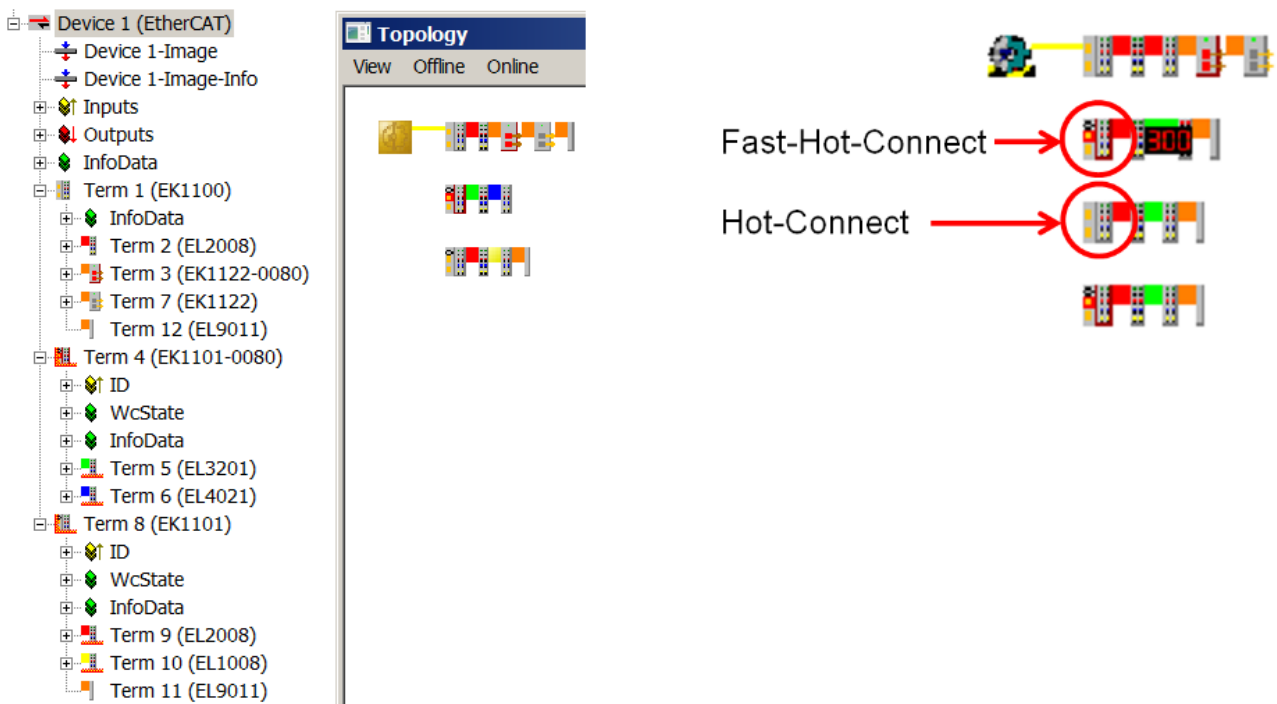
Device 1 (EtherCAT)
Device 1-Image
Device 1-Image-Info
Inputs
Outputs
InfoData
Term 1 (EK1100)
InfoData
Term 2 (EL2008)
Term 3 (EK1122-0080)
Term 7 (EK1122)
Term 12 (EL9011)
Term 4 (EK1101-0080)
ID
WcState
InfoData
Term 5 (EL3201)
Term 6 (EL4021)
Term 8 (EK1101)
ID
WcState
InfoData
Term 9 (EL2008)
Term 10 (EL1008)
Term 11 (EL9011)

Topology
View Offline Online

Fast-Hot-Connect
300
Hot-Connect